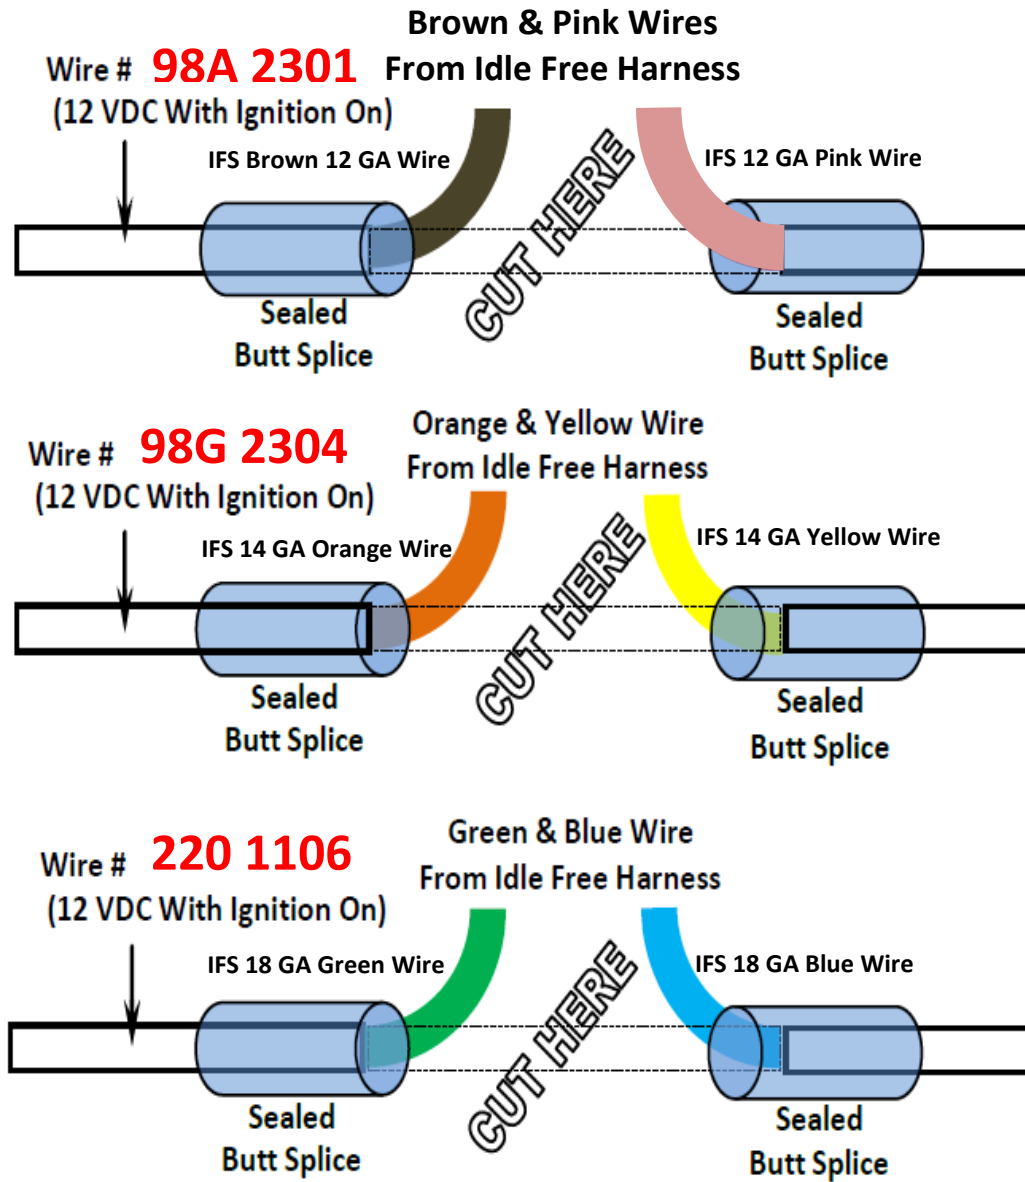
Brown & Pink Wires
From Idle Free Harness

Wire # 98A 2301
(12 VDC With Ignition On)

IFS Brown 12 GA Wire

IFS 12 GA Pink Wire

CUT HERE

Sealed
Butt Splice

Sealed
Butt Splice

Orange & Yellow Wire
From Idle Free Harness

Wire # 98G 2304
(12 VDC With Ignition On)

IFS 14 GA Orange Wire

IFS 14 GA Yellow Wire

CUT HERE

Sealed
Butt Splice

Sealed
Butt Splice

Green & Blue Wire
From Idle Free Harness

Wire # 220 1106
(12 VDC With Ignition On)

IFS 18 GA Green Wire

IFS 18 GA Blue Wire

CUT HERE

Sealed
Butt Splice

Sealed
Butt Splice